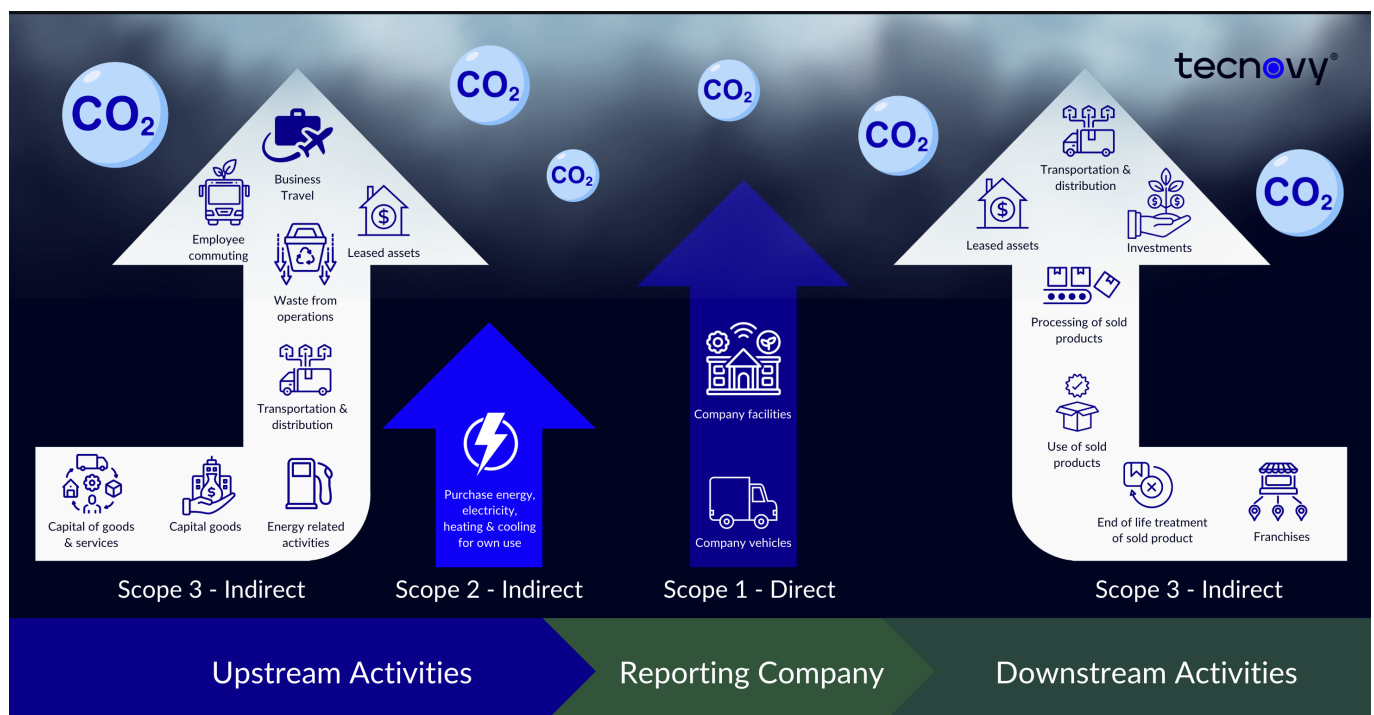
$CO_2$ $CO_2$ $CO_2$ $CO_2$ $CO_2$ $CO_2$

tecnovy®

Business Travel

Employee commuting

Leased assets

Waste from operations

Transportation & distribution

Capital of goods & services

Capital goods

Energy related activities

Purchase energy, electricity, heating & cooling for own use

Company facilities

Company vehicles

Transportation & distribution

Leased assets

Investments

Processing of sold products

Use of sold products

End of life treatment of sold product

Franchises

Scope 3 - Indirect

Scope 2 - Indirect

Scope 1 - Direct

Scope 3 - Indirect

Upstream Activities

Reporting Company

Downstream Activities